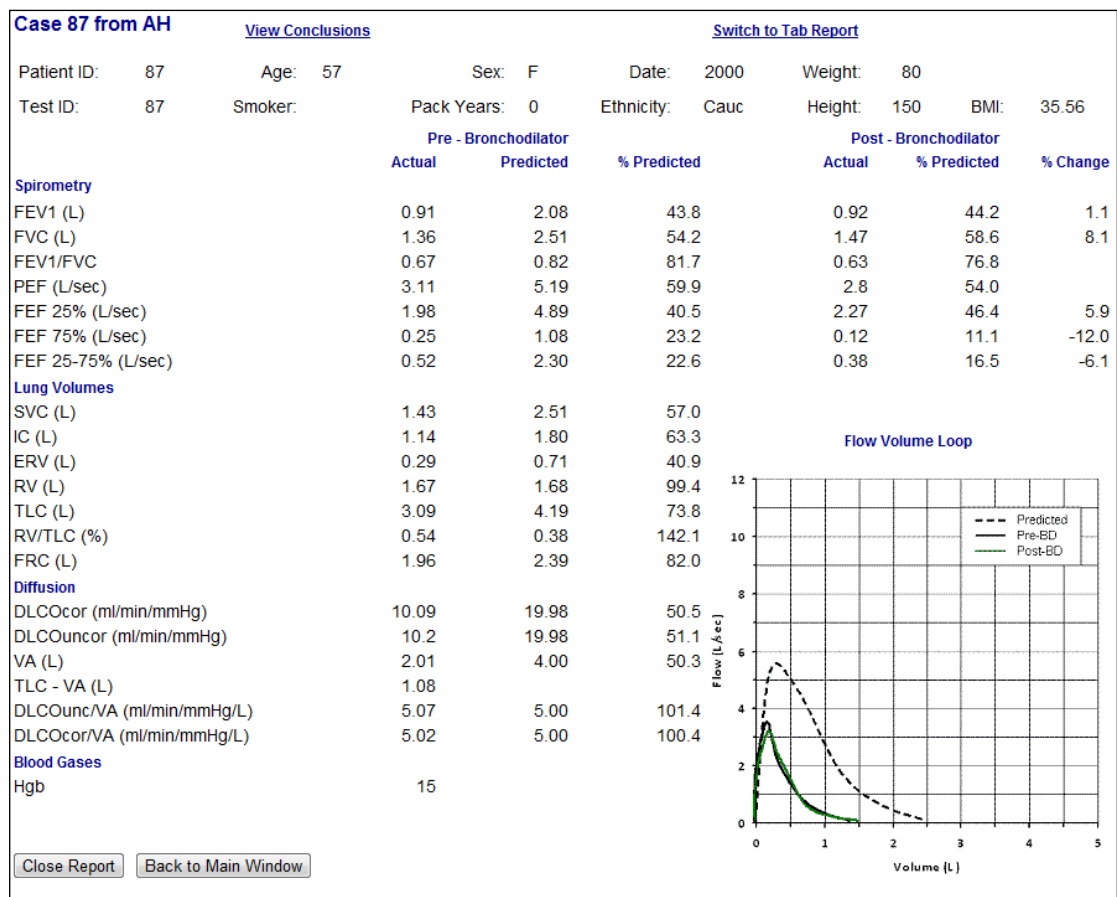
Case 87 from AH

View Conclusions

Switch to Tab Report

Patient ID: 87 Age: 57 Sex: F Date: 2000 Weight: 80

Test ID: 87 Smoker: Pack Years: 0 Ethnicity: Cauc Height: 150 BMI: 35.56

| | Pre - Bronchodilator | | | Post - Bronchodilator | | |
|---|---|---|---|---|---|---|
| | Actual | Predicted | % Predicted | Actual | % Predicted | % Change |
| **Spirometry** | | | | | | |
| FEV1 (L) | 0.91 | 2.08 | 43.8 | 0.92 | 44.2 | 1.1 |
| FVC (L) | 1.36 | 2.51 | 54.2 | 1.47 | 58.6 | 8.1 |
| FEV1/FVC | 0.67 | 0.82 | 81.7 | 0.63 | 76.8 | |
| PEF (L/sec) | 3.11 | 5.19 | 59.9 | 2.8 | 54.0 | |
| FEF 25% (L/sec) | 1.98 | 4.89 | 40.5 | 2.27 | 46.4 | 5.9 |
| FEF 75% (L/sec) | 0.25 | 1.08 | 23.2 | 0.12 | 11.1 | -12.0 |
| FEF 25-75% (L/sec) | 0.52 | 2.30 | 22.6 | 0.38 | 16.5 | -6.1 |
| **Lung Volumes** | | | | | | |
| SVC (L) | 1.43 | 2.51 | 57.0 | | | |
| IC (L) | 1.14 | 1.80 | 63.3 | | | |
| ERV (L) | 0.29 | 0.71 | 40.9 | | | |
| RV (L) | 1.67 | 1.68 | 99.4 | | | |
| TLC (L) | 3.09 | 4.19 | 73.8 | | | |
| RV/TLC (%) | 0.54 | 0.38 | 142.1 | | | |
| FRC (L) | 1.96 | 2.39 | 82.0 | | | |
| **Diffusion** | | | | | | |
| DLCOcor (ml/min/mmHg) | 10.09 | 19.98 | 50.5 | | | |
| DLCOuncor (ml/min/mmHg) | 10.2 | 19.98 | 51.1 | | | |
| VA (L) | 2.01 | 4.00 | 50.3 | | | |
| TLC - VA (L) | 1.08 | | | | | |
| DLCOunc/VA (ml/min/mmHg/L) | 5.07 | 5.00 | 101.4 | | | |
| DLCOcor/VA (ml/min/mmHg/L) | 5.02 | 5.00 | 100.4 | | | |
| **Blood Gases** | | | | | | |
| Hgb | 15 | | | | | |

Flow Volume Loop

Predicted
Pre-BD
Post-BD

Flow (L/sec)
0 2 4 6 8 10 12

Volume (L)
0 1 2 3 4 5

Close Report

Back to Main Window